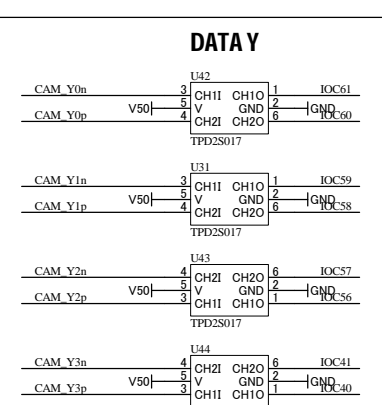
DATA Y

U42
CAM_Y0n
3 CH1I CH1O 1
IOC61
V50
5 V GND 2
GND
CAM_Y0p
4 CH2I CH2O 6
IOC60
TPD2S017

U31
CAM_Y1n
3 CH1I CH1O 1
IOC59
V50
5 V GND 2
GND
CAM_Y1p
4 CH2I CH2O 6
IOC58
TPD2S017

U43
CAM_Y2n
4 CH2I CH2O 6
IOC57
V50
5 V GND 2
GND
CAM_Y2p
3 CH1I CH1O 1
IOC56
TPD2S017

U44
CAM_Y3n
4 CH2I CH2O 6
IOC41
V50
5 V GND 2
GND
CAM_Y3p
3 CH1I CH1O 1
IOC40